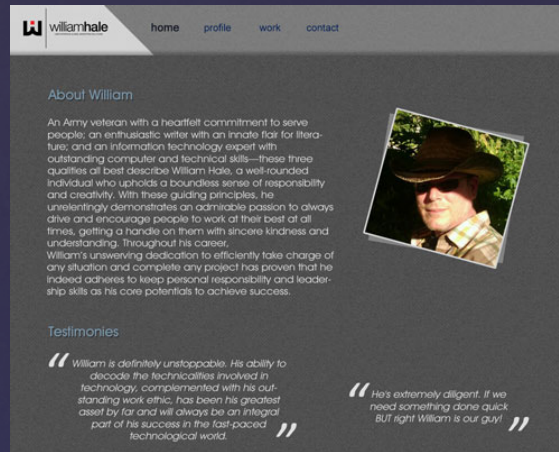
williamhale

home profile work contact

About William

An Army veteran with a heartfelt commitment to serve people; an enthusiastic writer with an innate flair for literature; and an information technology expert with outstanding computer and technical skills—these three qualities all best describe William Hale, a well-rounded individual who upholds a boundless sense of responsibility and creativity. With these guiding principles, he unrelentingly demonstrates an admirable passion to always drive and encourage people to work at their best at all times, getting a handle on them with sincere kindness and understanding. Throughout his career, William's unswerving dedication to efficiently take charge of any situation and complete any project has proven that he indeed adheres to keep personal responsibility and leadership skills as his core potentials to achieve success.

Testimonies

“ William is definitely unstoppable. His ability to decode the technicalities involved in technology, complemented with his outstanding work ethic, has been his greatest asset by far and will always be an integral part of his success in the fast-paced technological world. ”

“ He's extremely diligent. If we need something done quick BUT right William is our guy! ”